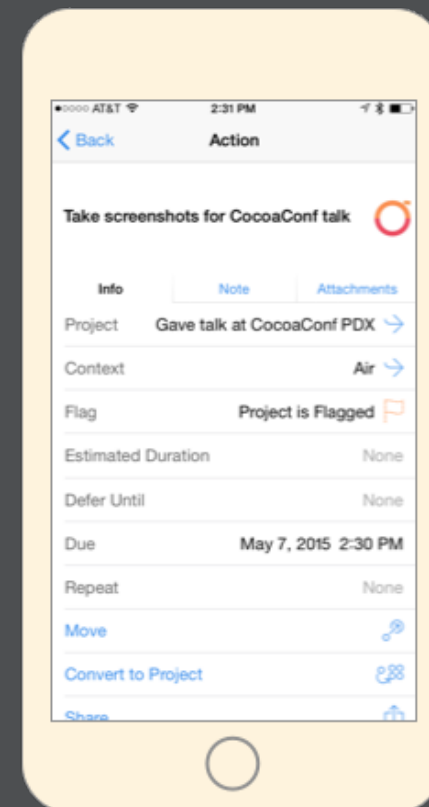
●○○○○ AT&T 
2:31 PM

Back
Action

Take screenshots for CocoaConf talk

Info
Note
Attachments

Project
Gave talk at CocoaConf PDX

Context
Air

Flag
Project is Flagged

Estimated Duration
None

Defer Until
None

Due
May 7, 2015 2:30 PM

Repeat
None

Move

Convert to Project

Share